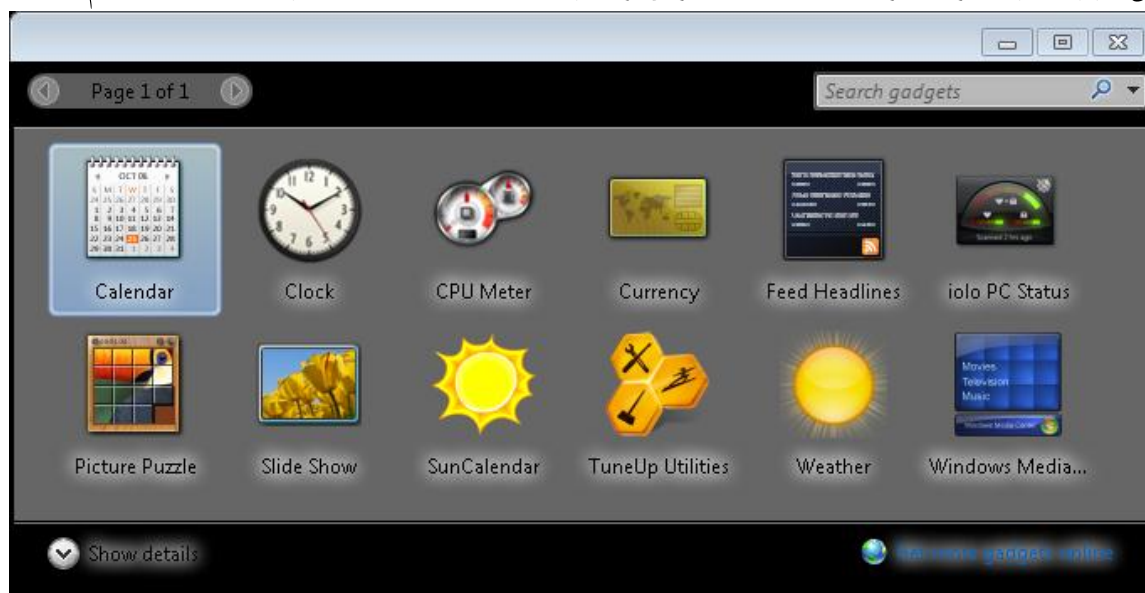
Page 1 of 1

Search gadgets

OCT 06

Calendar

Clock

CPU Meter

Currency

Feed Headlines

iolo PC Status

Picture Puzzle

Slide Show

SunCalendar

TuneUp Utilities

Weather

Movies
Television
Music

Windows Media...

Show details

Get more gadgets online